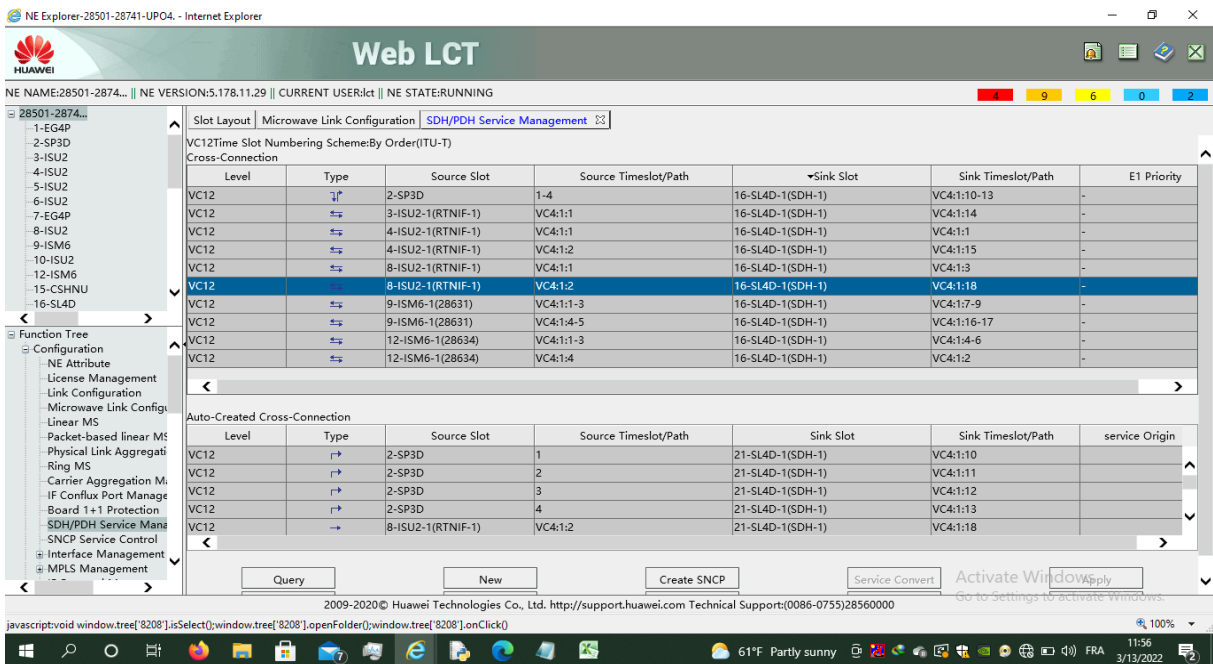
NE Explorer-28501-28741-UPO4. - Internet Explorer

HUAWEI

Web LCT

NE NAME:28501-2874... || NE VERSION:5.178.11.29 || CURRENT USER:lct || NE STATE:RUNNING

4 9 6 0 2

28501-2874...
1-EG4P
2-SP3D
3-ISU2
4-ISU2
5-ISU2
6-ISU2
7-EG4P
8-ISU2
9-ISM6
10-ISU2
12-ISM6
15-CSHNU
16-SL4D

Function Tree
Configuration
NE Attribute
License Management
Link Configuration
Microwave Link Configu
Linear MS
Packet-based linear MS
Physical Link Aggregati
Ring MS
Carrier Aggregation Ma
IF Conflux Port Manage
Board 1+1 Protection
SDH/PDH Service Mana
SNCP Service Control
Interface Management
MPLS Management

Slot Layout | Microwave Link Configuration | SDH/PDH Service Management

VC12Time Slot Numbering Scheme:By Order(ITU-T)
Cross-Connection

| Level | Type | Source Slot | Source Timeslot/Path | Sink Slot | Sink Timeslot/Path | E1 Priority |
|---|---|---|---|---|---|---|
| VC12 | | 2-SP3D | 1-4 | 16-SL4D-1(SDH-1) | VC4:1:10-13 | - |
| VC12 | | 3-ISU2-1(RTNIF-1) | VC4:1:1 | 16-SL4D-1(SDH-1) | VC4:1:14 | - |
| VC12 | | 4-ISU2-1(RTNIF-1) | VC4:1:1 | 16-SL4D-1(SDH-1) | VC4:1:1 | - |
| VC12 | | 4-ISU2-1(RTNIF-1) | VC4:1:2 | 16-SL4D-1(SDH-1) | VC4:1:15 | - |
| VC12 | | 8-ISU2-1(RTNIF-1) | VC4:1:1 | 16-SL4D-1(SDH-1) | VC4:1:3 | - |
| VC12 | | 8-ISU2-1(RTNIF-1) | VC4:1:2 | 16-SL4D-1(SDH-1) | VC4:1:18 | - |
| VC12 | | 9-ISM6-1(28631) | VC4:1:1-3 | 16-SL4D-1(SDH-1) | VC4:1:7-9 | - |
| VC12 | | 9-ISM6-1(28631) | VC4:1:4-5 | 16-SL4D-1(SDH-1) | VC4:1:16-17 | - |
| VC12 | | 12-ISM6-1(28634) | VC4:1:1-3 | 16-SL4D-1(SDH-1) | VC4:1:4-6 | - |
| VC12 | | 12-ISM6-1(28634) | VC4:1:4 | 16-SL4D-1(SDH-1) | VC4:1:2 | - |

Auto-Created Cross-Connection

| Level | Type | Source Slot | Source Timeslot/Path | Sink Slot | Sink Timeslot/Path | service Origin |
|---|---|---|---|---|---|---|
| VC12 | | 2-SP3D | 1 | 21-SL4D-1(SDH-1) | VC4:1:10 | |
| VC12 | | 2-SP3D | 2 | 21-SL4D-1(SDH-1) | VC4:1:11 | |
| VC12 | | 2-SP3D | 3 | 21-SL4D-1(SDH-1) | VC4:1:12 | |
| VC12 | | 2-SP3D | 4 | 21-SL4D-1(SDH-1) | VC4:1:13 | |
| VC12 | | 8-ISU2-1(RTNIF-1) | VC4:1:2 | 21-SL4D-1(SDH-1) | VC4:1:18 | |

Query New Create SNCP Service Convert Apply

Activate Windows
Go to Settings to activate Windows.

2009-2020© Huawei Technologies Co., Ltd. http://support.huawei.com Technical Support:(0086-0755)28560000

javascript:void window.tree['8208'].isSelect();window.tree['8208'].openFolder();window.tree['8208'].onClick()

100%

61°F Partly sunny FRA 11:56 3/13/2022 2